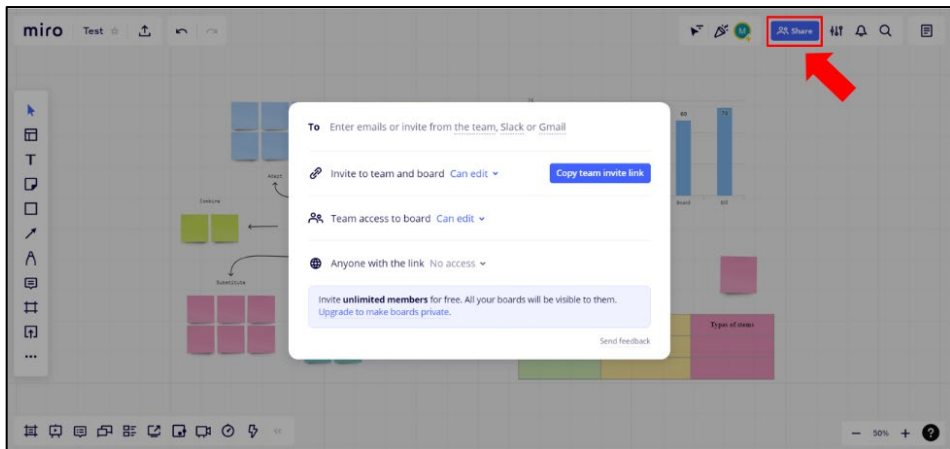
miro Test

Share

To Enter emails or invite from the team, Slack or Gmail

Invite to team and board Can edit

Copy team invite link

Team access to board Can edit

Anyone with the link No access

Invite **unlimited members** for free. All your boards will be visible to them.
Upgrade to make boards private.

Send feedback

Adapt

Combine

Substitute

60

70

Board

Bill

Types of items

50%

?